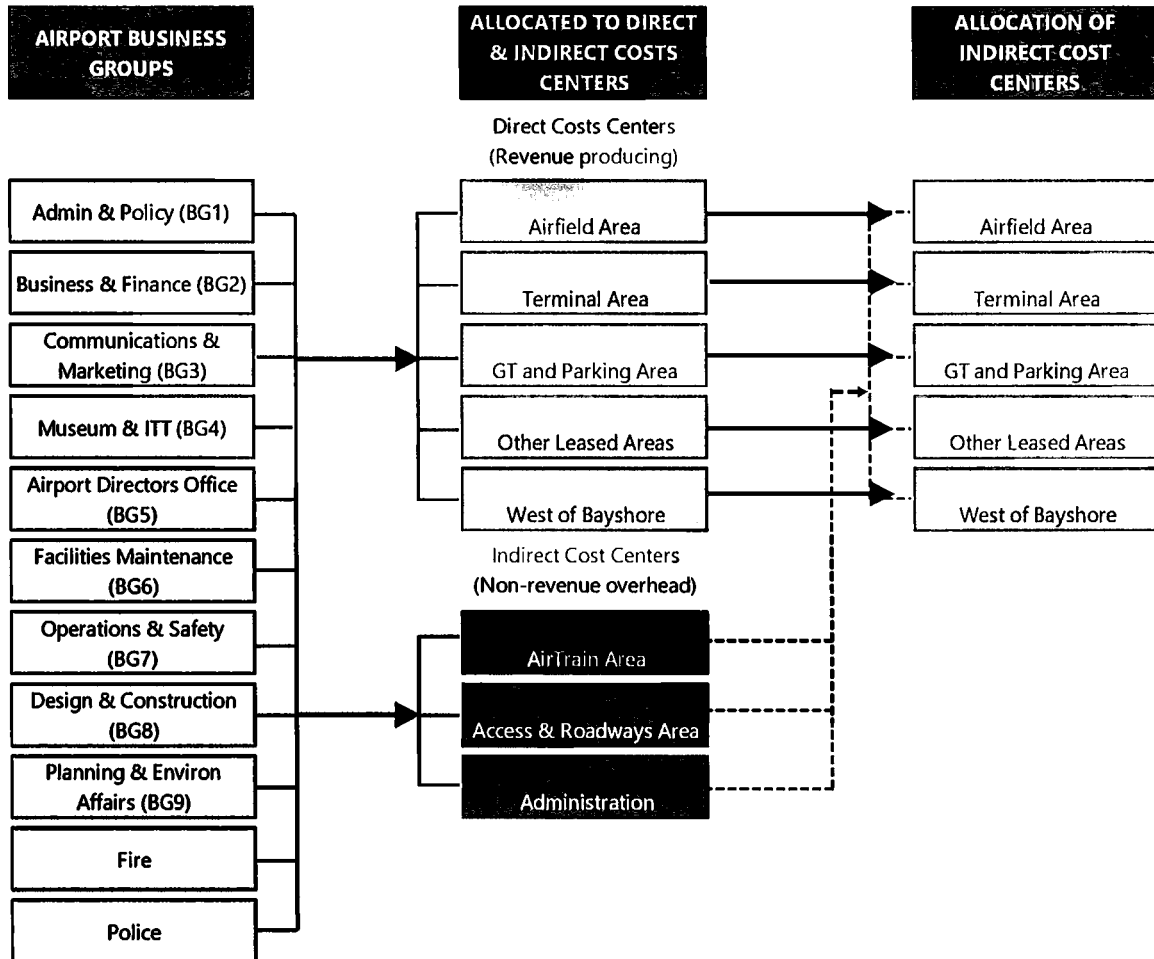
AIRPORT BUSINESS GROUPS

ALLOCATED TO DIRECT & INDIRECT COSTS CENTERS

ALLOCATION OF INDIRECT COST CENTERS

Admin & Policy (BG1)
Business & Finance (BG2)
Communications & Marketing (BG3)
Museum & ITT (BG4)
Airport Directors Office (BG5)
Facilities Maintenance (BG6)
Operations & Safety (BG7)
Design & Construction (BG8)
Planning & Environ Affairs (BG9)
Fire
Police

Direct Costs Centers (Revenue producing)

Airfield Area
Terminal Area
GT and Parking Area
Other Leased Areas
West of Bayshore

Indirect Cost Centers (Non-revenue overhead)

AirTrain Area
Access & Roadways Area
Administration

Airfield Area
Terminal Area
GT and Parking Area
Other Leased Areas
West of Bayshore